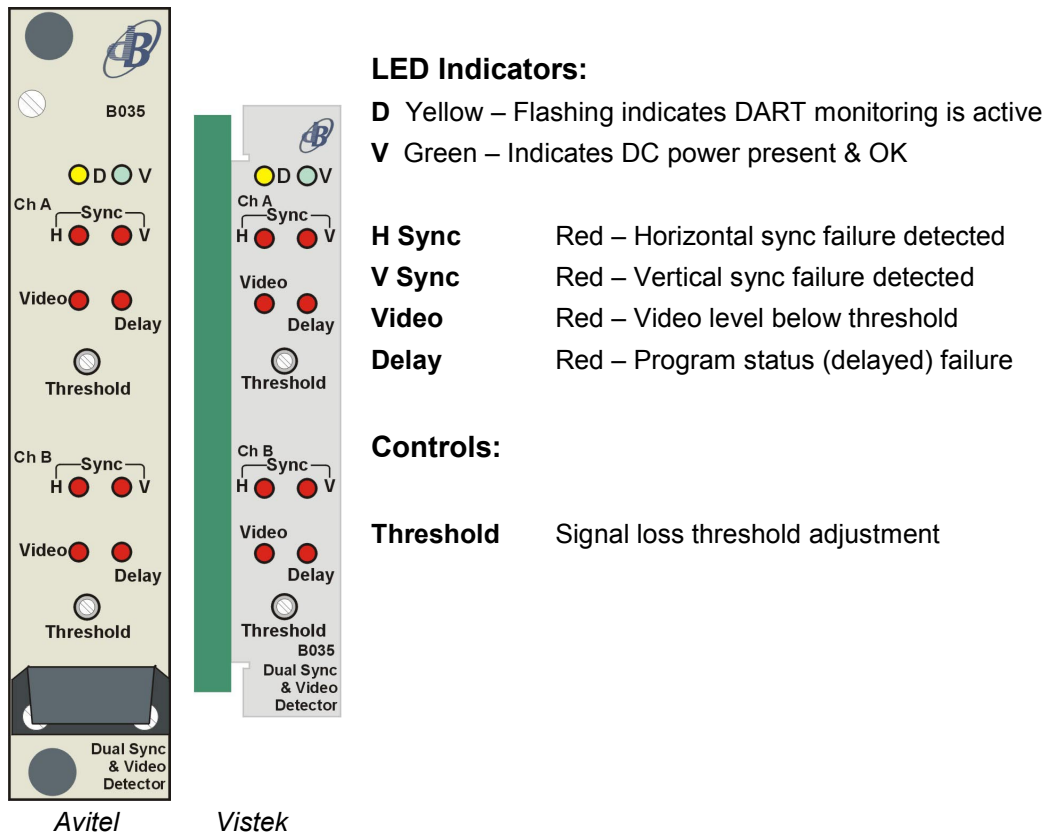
B035

D V

Ch A
Sync
H V

Video Delay

Threshold

Ch B
Sync
H V

Video Delay

Threshold

Dual Sync & Video Detector

Avitel

D V

Ch A
Sync
H V

Video Delay

Threshold

Ch B
Sync
H V

Video Delay

Threshold
B035
Dual Sync & Video Detector

Vistek

**LED Indicators:**

**D** Yellow – Flashing indicates DART monitoring is active
**V** Green – Indicates DC power present & OK

| | |
|---|---|
| **H Sync** | Red – Horizontal sync failure detected |
| **V Sync** | Red – Vertical sync failure detected |
| **Video** | Red – Video level below threshold |
| **Delay** | Red – Program status (delayed) failure |

**Controls:**

**Threshold** Signal loss threshold adjustment